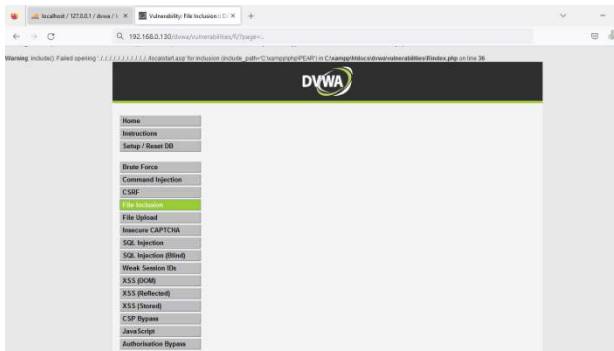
localhost / 127.0.0.1 / dvwa / ×
Vulnerability: File Inclusion :: D ×
+

192.168.0.130/dvwa/vulnerabilities/fi/?page=..

Warning: include(): Failed opening '../../../../../../../../../localstart.asp' for inclusion (include_path='C:\xampp\php\PEAR') in C:\xampp\htdocs\dvwa\vulnerabilities\fi\index.php on line 36

DVWA

Home
Instructions
Setup / Reset DB

Brute Force
Command Injection
CSRF
File Inclusion
File Upload
Insecure CAPTCHA
SQL Injection
SQL Injection (Blind)
Weak Session IDs
XSS (DOM)
XSS (Reflected)
XSS (Stored)
CSP Bypass
JavaScript
Authorisation Bypass